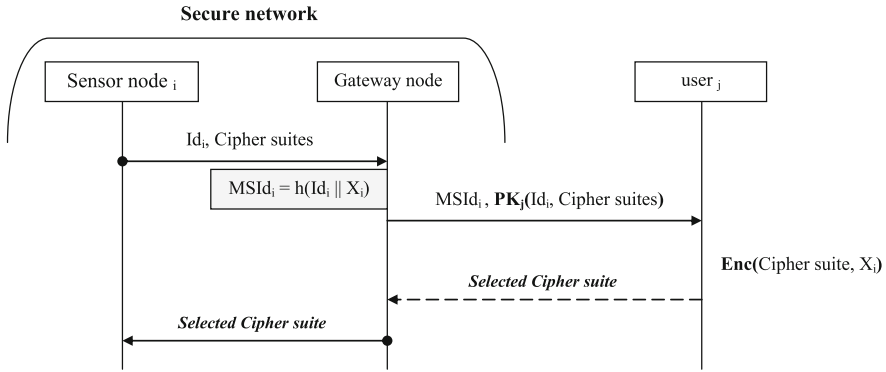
**Secure network**

Sensor node $_i$

Gateway node

user $_j$

Id$_i$, Cipher suites

MSId$_i$ = h(Id$_i$ || X$_i$)

MSId$_i$ , **PK$_j$(**Id$_i$, Cipher suites**)**

**Enc(**Cipher suite, X$_i$**)**

***Selected Cipher suite***

***Selected Cipher suite***